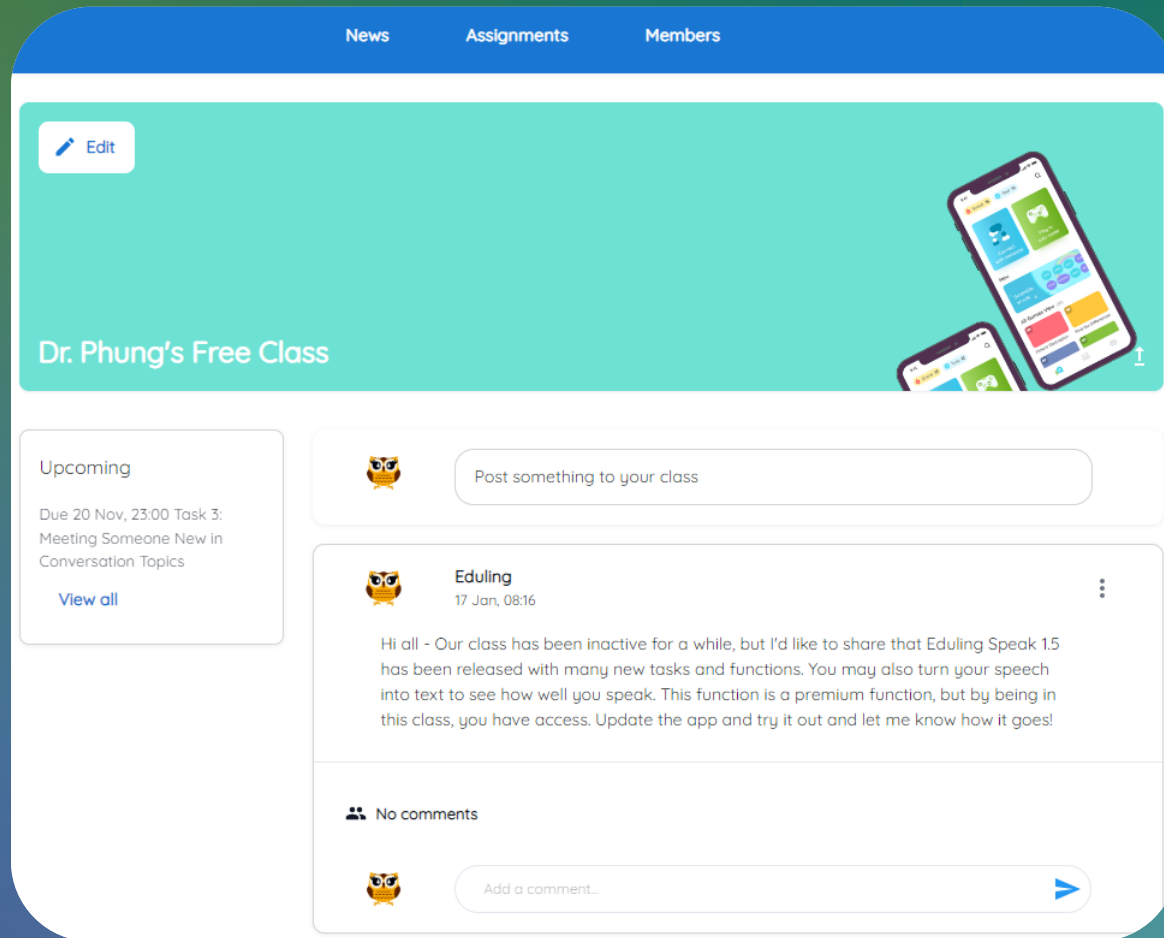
News Assignments Members

Edit

Dr. Phung's Free Class

Upcoming

Due 20 Nov, 23:00 Task 3: Meeting Someone New in Conversation Topics

View all

Post something to your class

Eduling
17 Jan, 08:16

Hi all - Our class has been inactive for a while, but I'd like to share that Eduling Speak 1.5 has been released with many new tasks and functions. You may also turn your speech into text to see how well you speak. This function is a premium function, but by being in this class, you have access. Update the app and try it out and let me know how it goes!

No comments

Add a comment...